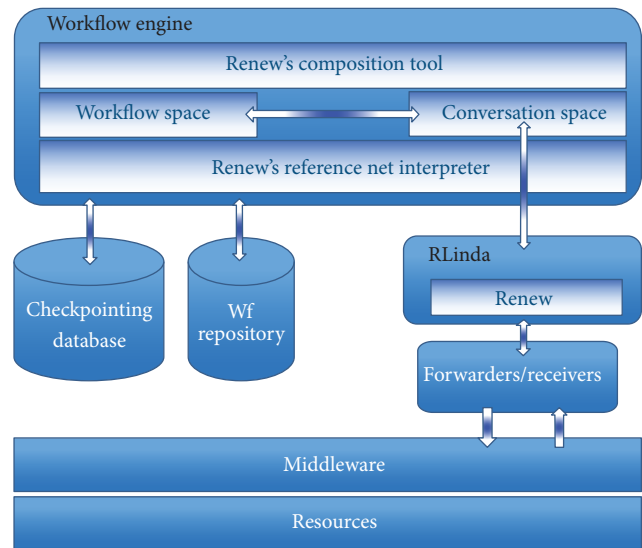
Workflow engine

Renew's composition tool

Workflow space

Conversation space

Renew's reference net interpreter

Checkpointing database

Wf repository

RLinda

Renew

Forwarders/receivers

Middleware

Resources